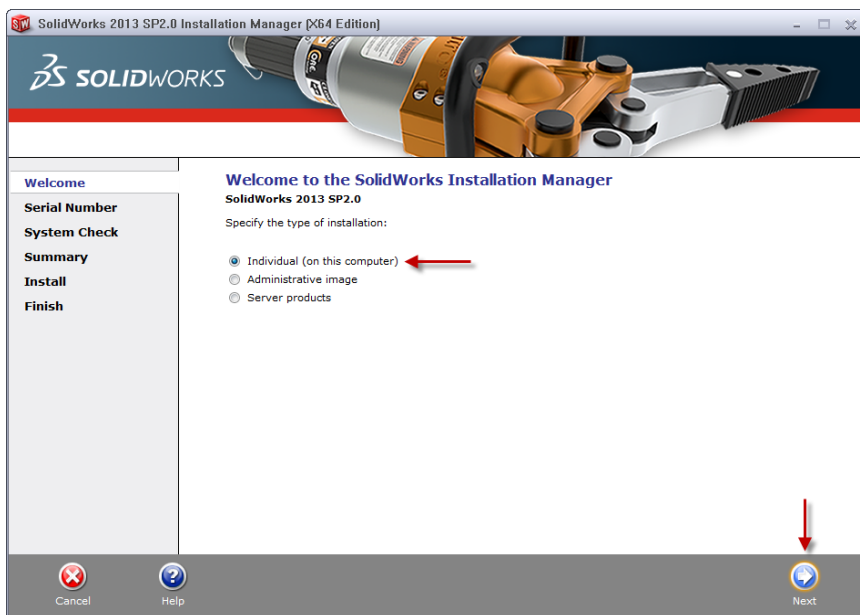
SolidWorks 2013 SP2.0 Installation Manager [X64 Edition]

SOLIDWORKS

Welcome
Serial Number
System Check
Summary
Install
Finish

Welcome to the SolidWorks Installation Manager
SolidWorks 2013 SP2.0

Specify the type of installation:

Individual (on this computer)
Administrative image
Server products

Cancel
Help
Next